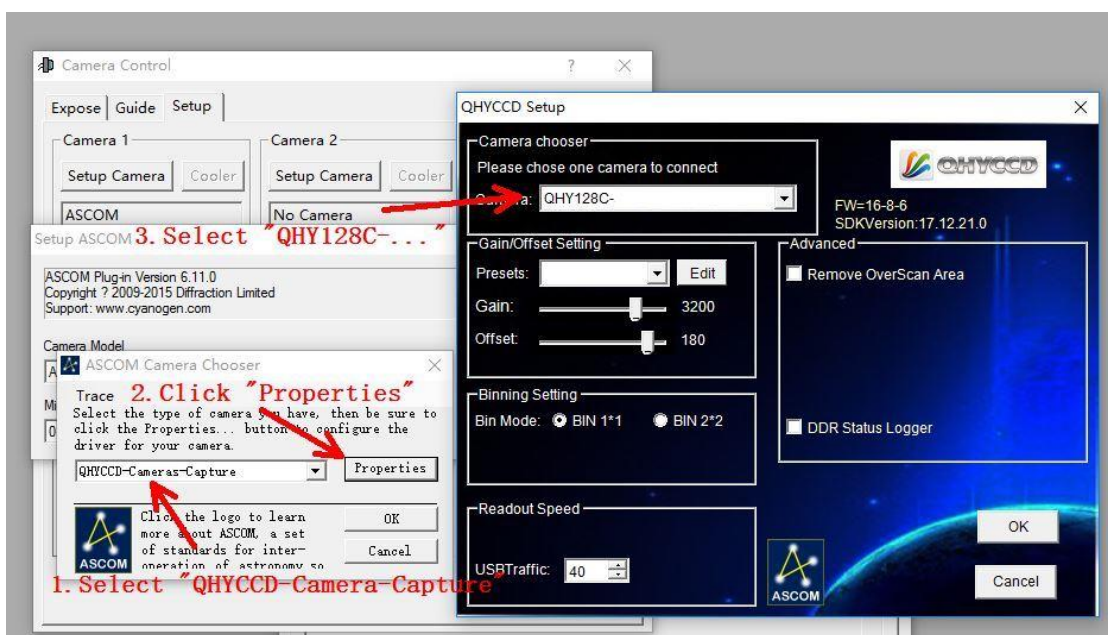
Camera Control

?

Expose Guide Setup

Camera 1

Setup Camera Cooler

ASCOM

Camera 2

Setup Camera Cooler

No Camera

Setup ASCOM 3. Select "QHY128C-..."

ASCOM Plug-in Version 6.11.0
Copyright ? 2009-2015 Diffraction Limited
Support: www.cyanogen.com

Camera Model

ASCOM Camera Chooser

Trace 2. Click "Properties"

Select the type of camera you have, then be sure to click the Properties... button to configure the driver for your camera.

QHYCCD-Cameras-Capture

Properties

Click the logo to learn more about ASCOM, a set of standards for inter-operation of astronomy so

OK

Cancel

ASCOM

1. Select "QHYCCD-Camera-Capture"

QHYCCD Setup

Camera chooser

Please chose one camera to connect

Camera: QHY128C-

QHYCCD

FW=16-8-6
SDKVersion:17.12.21.0

Gain/Offset Setting

Presets: Edit

Gain: 3200

Offset: 180

Advanced

Remove OverScan Area

Binning Setting

Bin Mode: BIN 1*1 BIN 2*2

DDR Status Logger

Readout Speed

USBTraffic: 40

ASCOM

OK

Cancel